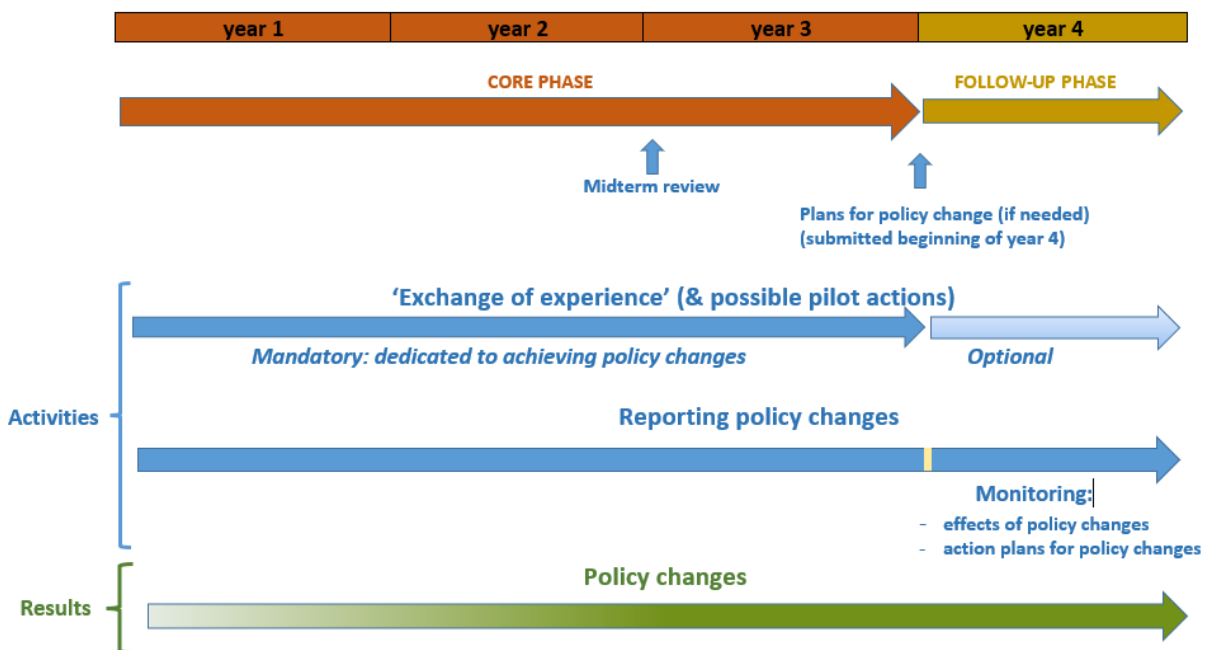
| year 1 | year 2 | year 3 | year 4 |
|---|---|---|---|

CORE PHASE

FOLLOW-UP PHASE

Midterm review

Plans for policy change (if needed)
(submitted beginning of year 4)

Activities

'Exchange of experience' (& possible pilot actions)

Mandatory: dedicated to achieving policy changes

Optional

Reporting policy changes

Monitoring:
- effects of policy changes
- action plans for policy changes

Results

Policy changes